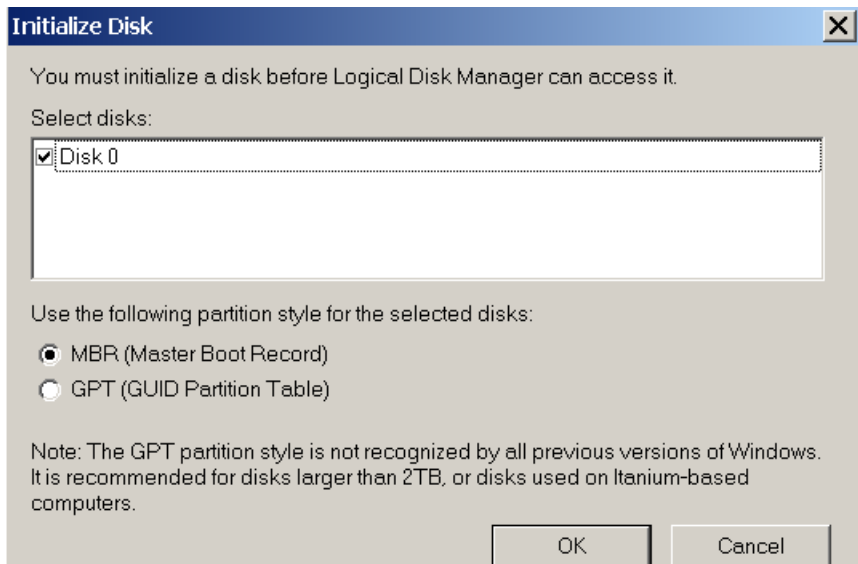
Initialize Disk

You must initialize a disk before Logical Disk Manager can access it.

Select disks:

Disk 0

Use the following partition style for the selected disks:

MBR (Master Boot Record)

GPT (GUID Partition Table)

Note: The GPT partition style is not recognized by all previous versions of Windows. It is recommended for disks larger than 2TB, or disks used on Itanium-based computers.

OK

Cancel